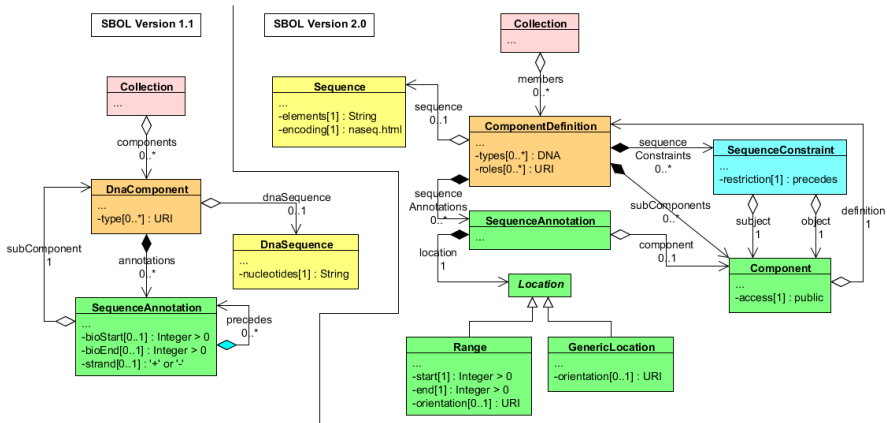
SBOL Version 1.1

Collection
...

components
0..*

DnaComponent
...
-type[0..*] : URI

dnaSequence
0..1

DnaSequence
...
-nucleotides[1] : String

subComponent
1

annotations
0..*

SequenceAnnotation
...
-bioStart[0..1] : Integer > 0
-bioEnd[0..1] : Integer > 0
-strand[0..1] : '+' or '-'

precedes
0..*

SBOL Version 2.0

Collection
...

members
0..*

Sequence
...
-elements[1] : String
-encoding[1] : naseq.html

sequence
0..1

ComponentDefinition
...
-types[0..*] : DNA
-roles[0..*] : URI

sequence
Constraints
0..*

SequenceConstraint
...
-restriction[1] : precedes

subject
1

object
1

definition
1

sequence
Annotations
0..*

SequenceAnnotation
...

subComponents
0..*

component
0..1

location
1

Location

Component
...
-access[1] : public

Range
...
-start[1] : Integer > 0
-end[1] : Integer > 0
-orientation[0..1] : URI

GenericLocation
...
-orientation[0..1] : URI